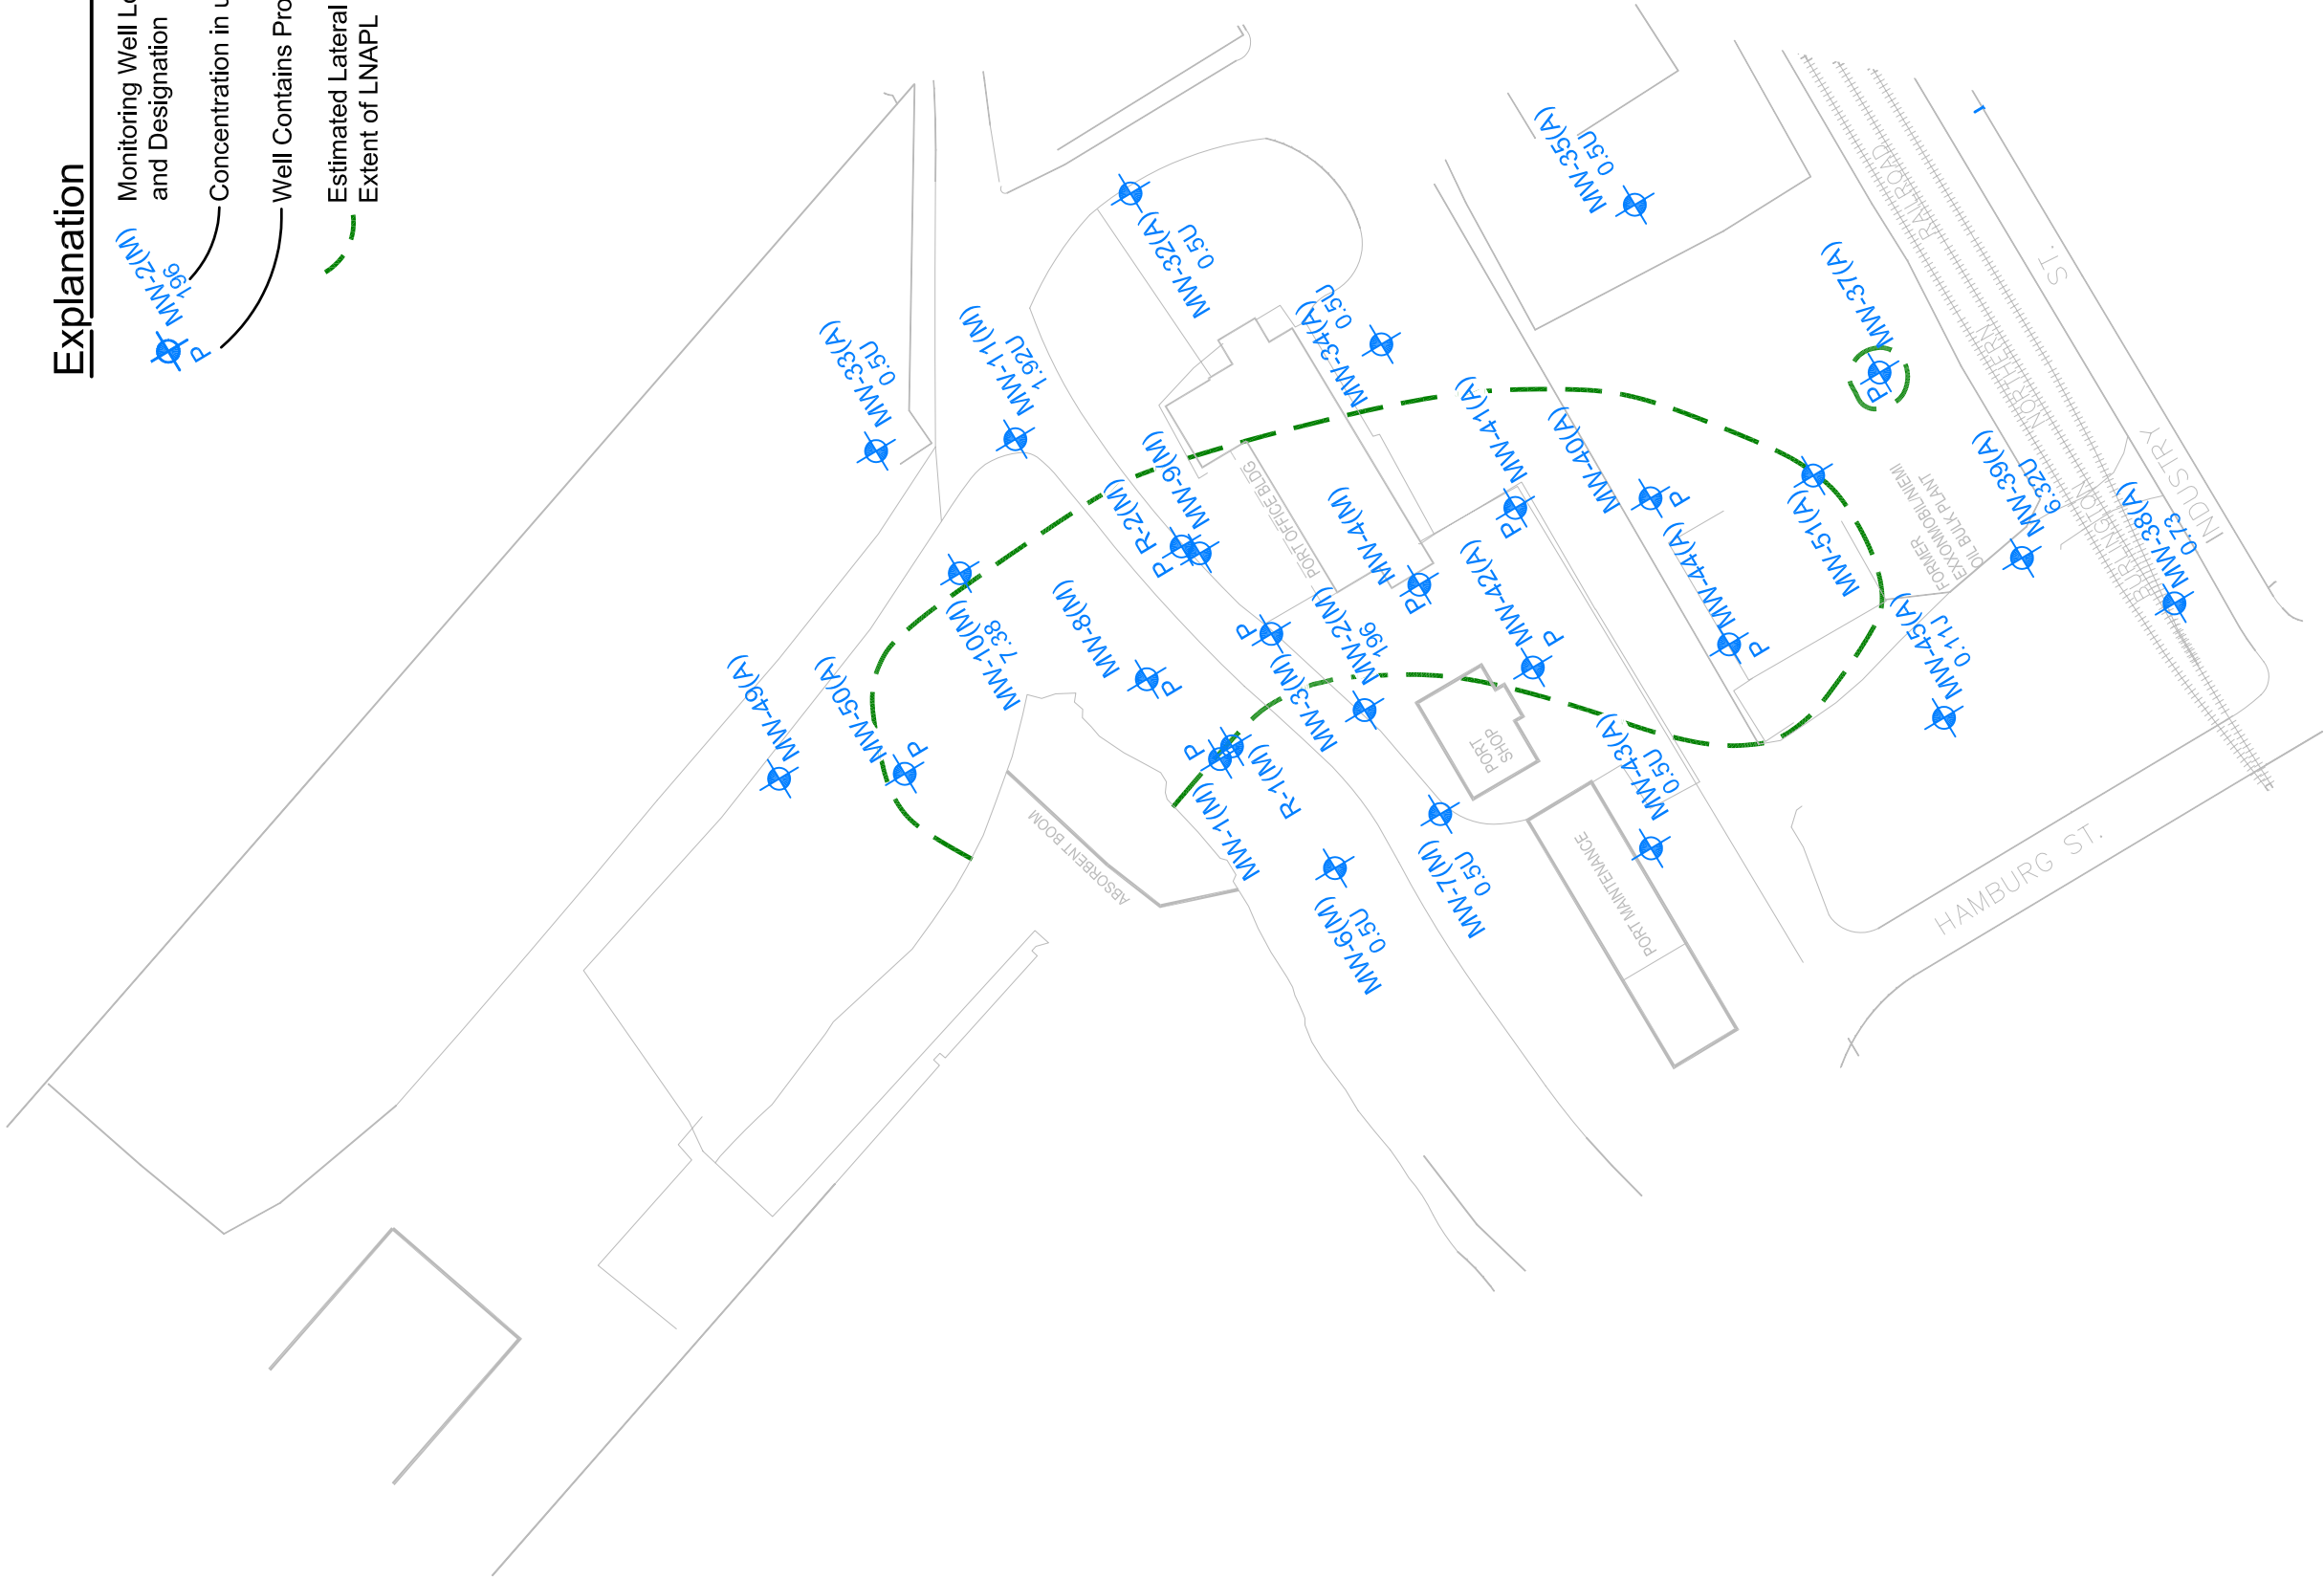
Explanation

MW-2(M)
196
P

Monitoring Well Lo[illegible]
and Designation

Concentration in u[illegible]

Well Contains Pro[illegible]

Estimated Lateral
Extent of LNAPL

MW-35(A)
0.5U

MW-32(A)
0.5U

MW-34(A)
0.5U

MW-37(A)
P

MW-33(A)
0.5U

MW-11(M)
1.92U

MW-41(A)
P

MW-40(A)
P

MW-51(A)

MW-39(A)
6.32U

MW-38(A)
0.23

MW-9(M)
P

R-2(M)
P

PORT OFFICE BLDG

MW-4(M)
P

MW-44(A)
P

MW-42(A)
P

MW-45(A)
0.11J

FORMER EXXONMOBIL OIL BULK PLANT

RAILROAD

NORTHERN

BURLINGTON

INDUSTRY ST.

MW-10(M)
7.38

MW-8(M)
P

MW-2(M)
196
P

MW-3(M)

PORT SHOP

MW-43(A)
0.5U

MW-49(A)

MW-50(A)
P

MW-1(M)
P

R-1(M)

MW-7(M)
0.5U

MW-6(M)
0.5U

ABSORBENT BOOM

PORT MAINTENANCE

HAMBURG ST.